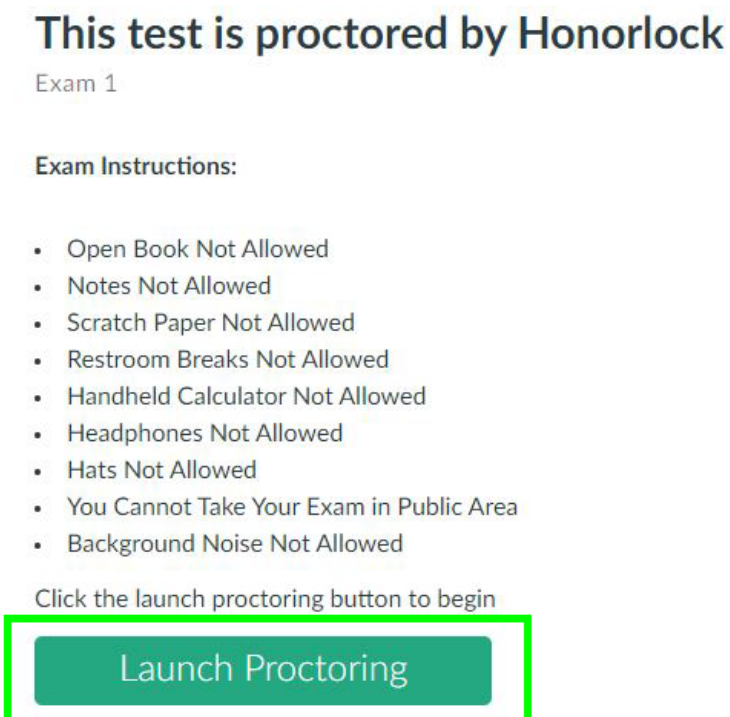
This test is proctored by Honorlock

Exam 1

Exam Instructions:

- Open Book Not Allowed
- Notes Not Allowed
- Scratch Paper Not Allowed
- Restroom Breaks Not Allowed
- Handheld Calculator Not Allowed
- Headphones Not Allowed
- Hats Not Allowed
- You Cannot Take Your Exam in Public Area
- Background Noise Not Allowed

Click the launch proctoring button to begin

Launch Proctoring